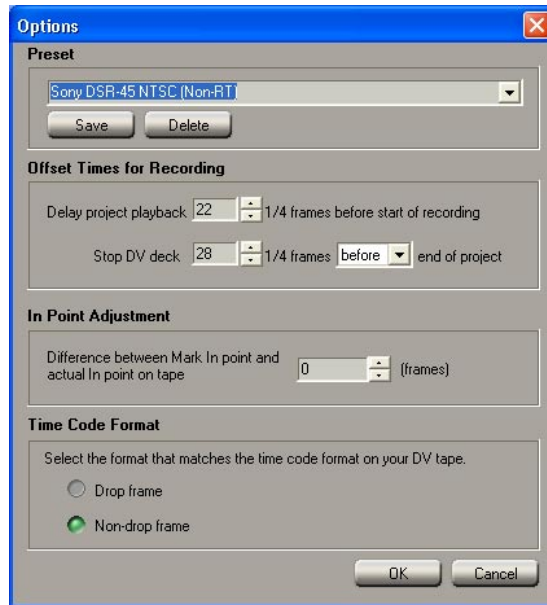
Options

Preset

Sony DSR-45 NTSC (Non-RT)

Save Delete

Offset Times for Recording

Delay project playback 22 1/4 frames before start of recording

Stop DV deck 28 1/4 frames before end of project

In Point Adjustment

Difference between Mark In point and actual In point on tape 0 (frames)

Time Code Format

Select the format that matches the time code format on your DV tape.

Drop frame

Non-drop frame

OK Cancel